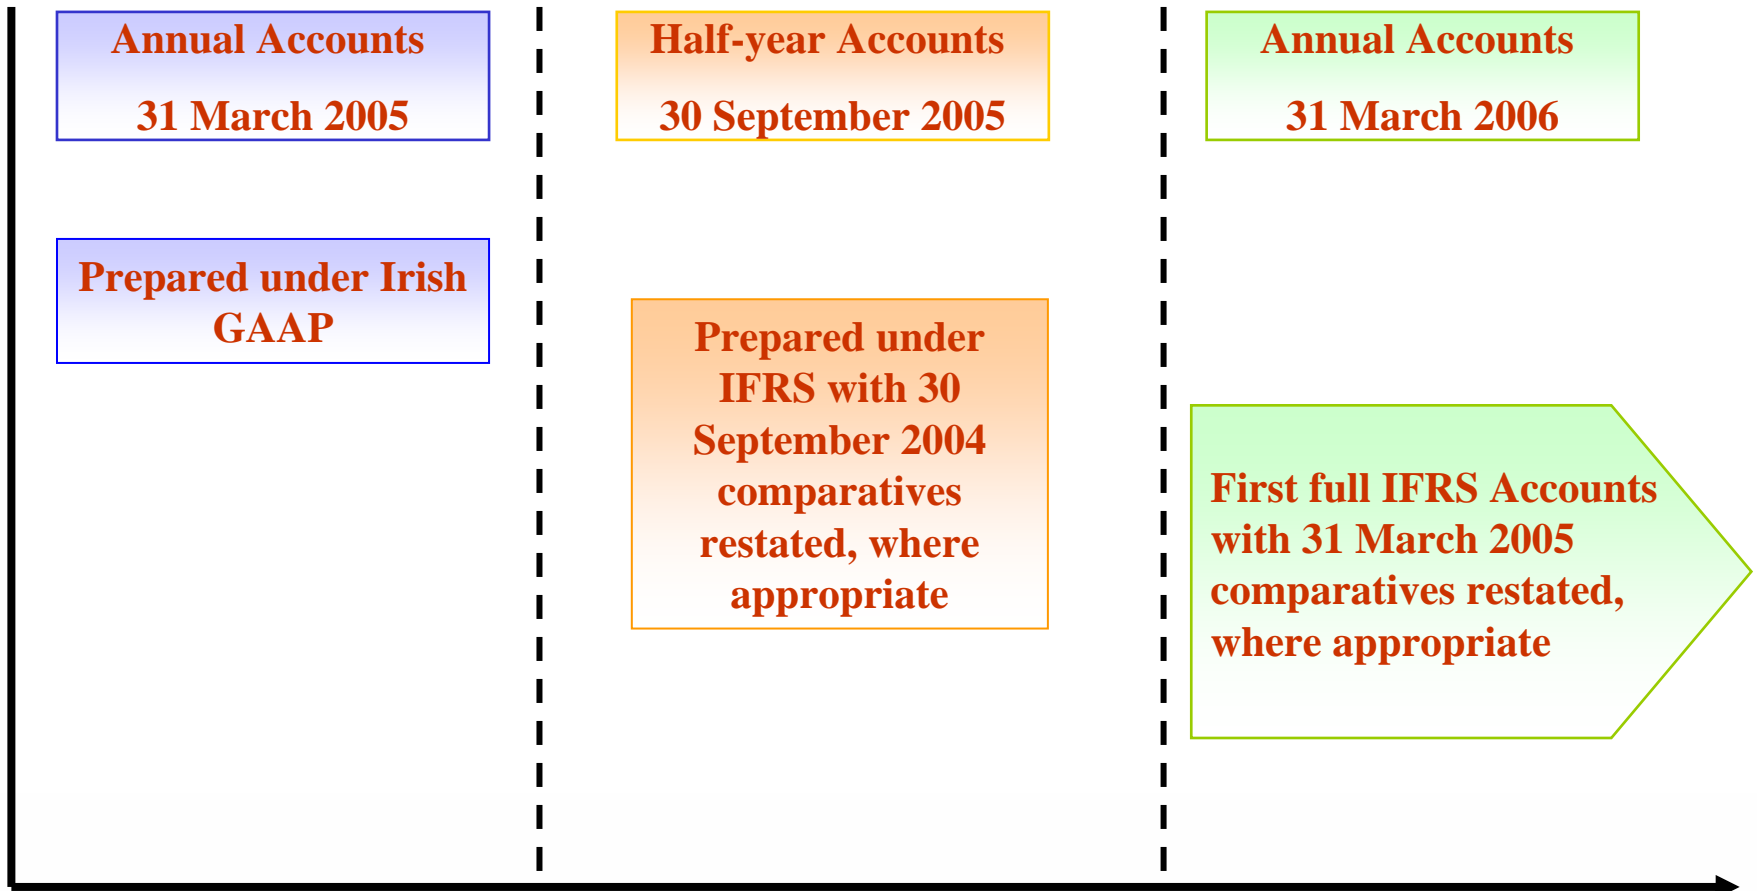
Annual Accounts

31 March 2005

Prepared under Irish GAAP

Half-year Accounts

30 September 2005

Prepared under IFRS with 30 September 2004 comparatives restated, where appropriate

Annual Accounts

31 March 2006

First full IFRS Accounts with 31 March 2005 comparatives restated, where appropriate